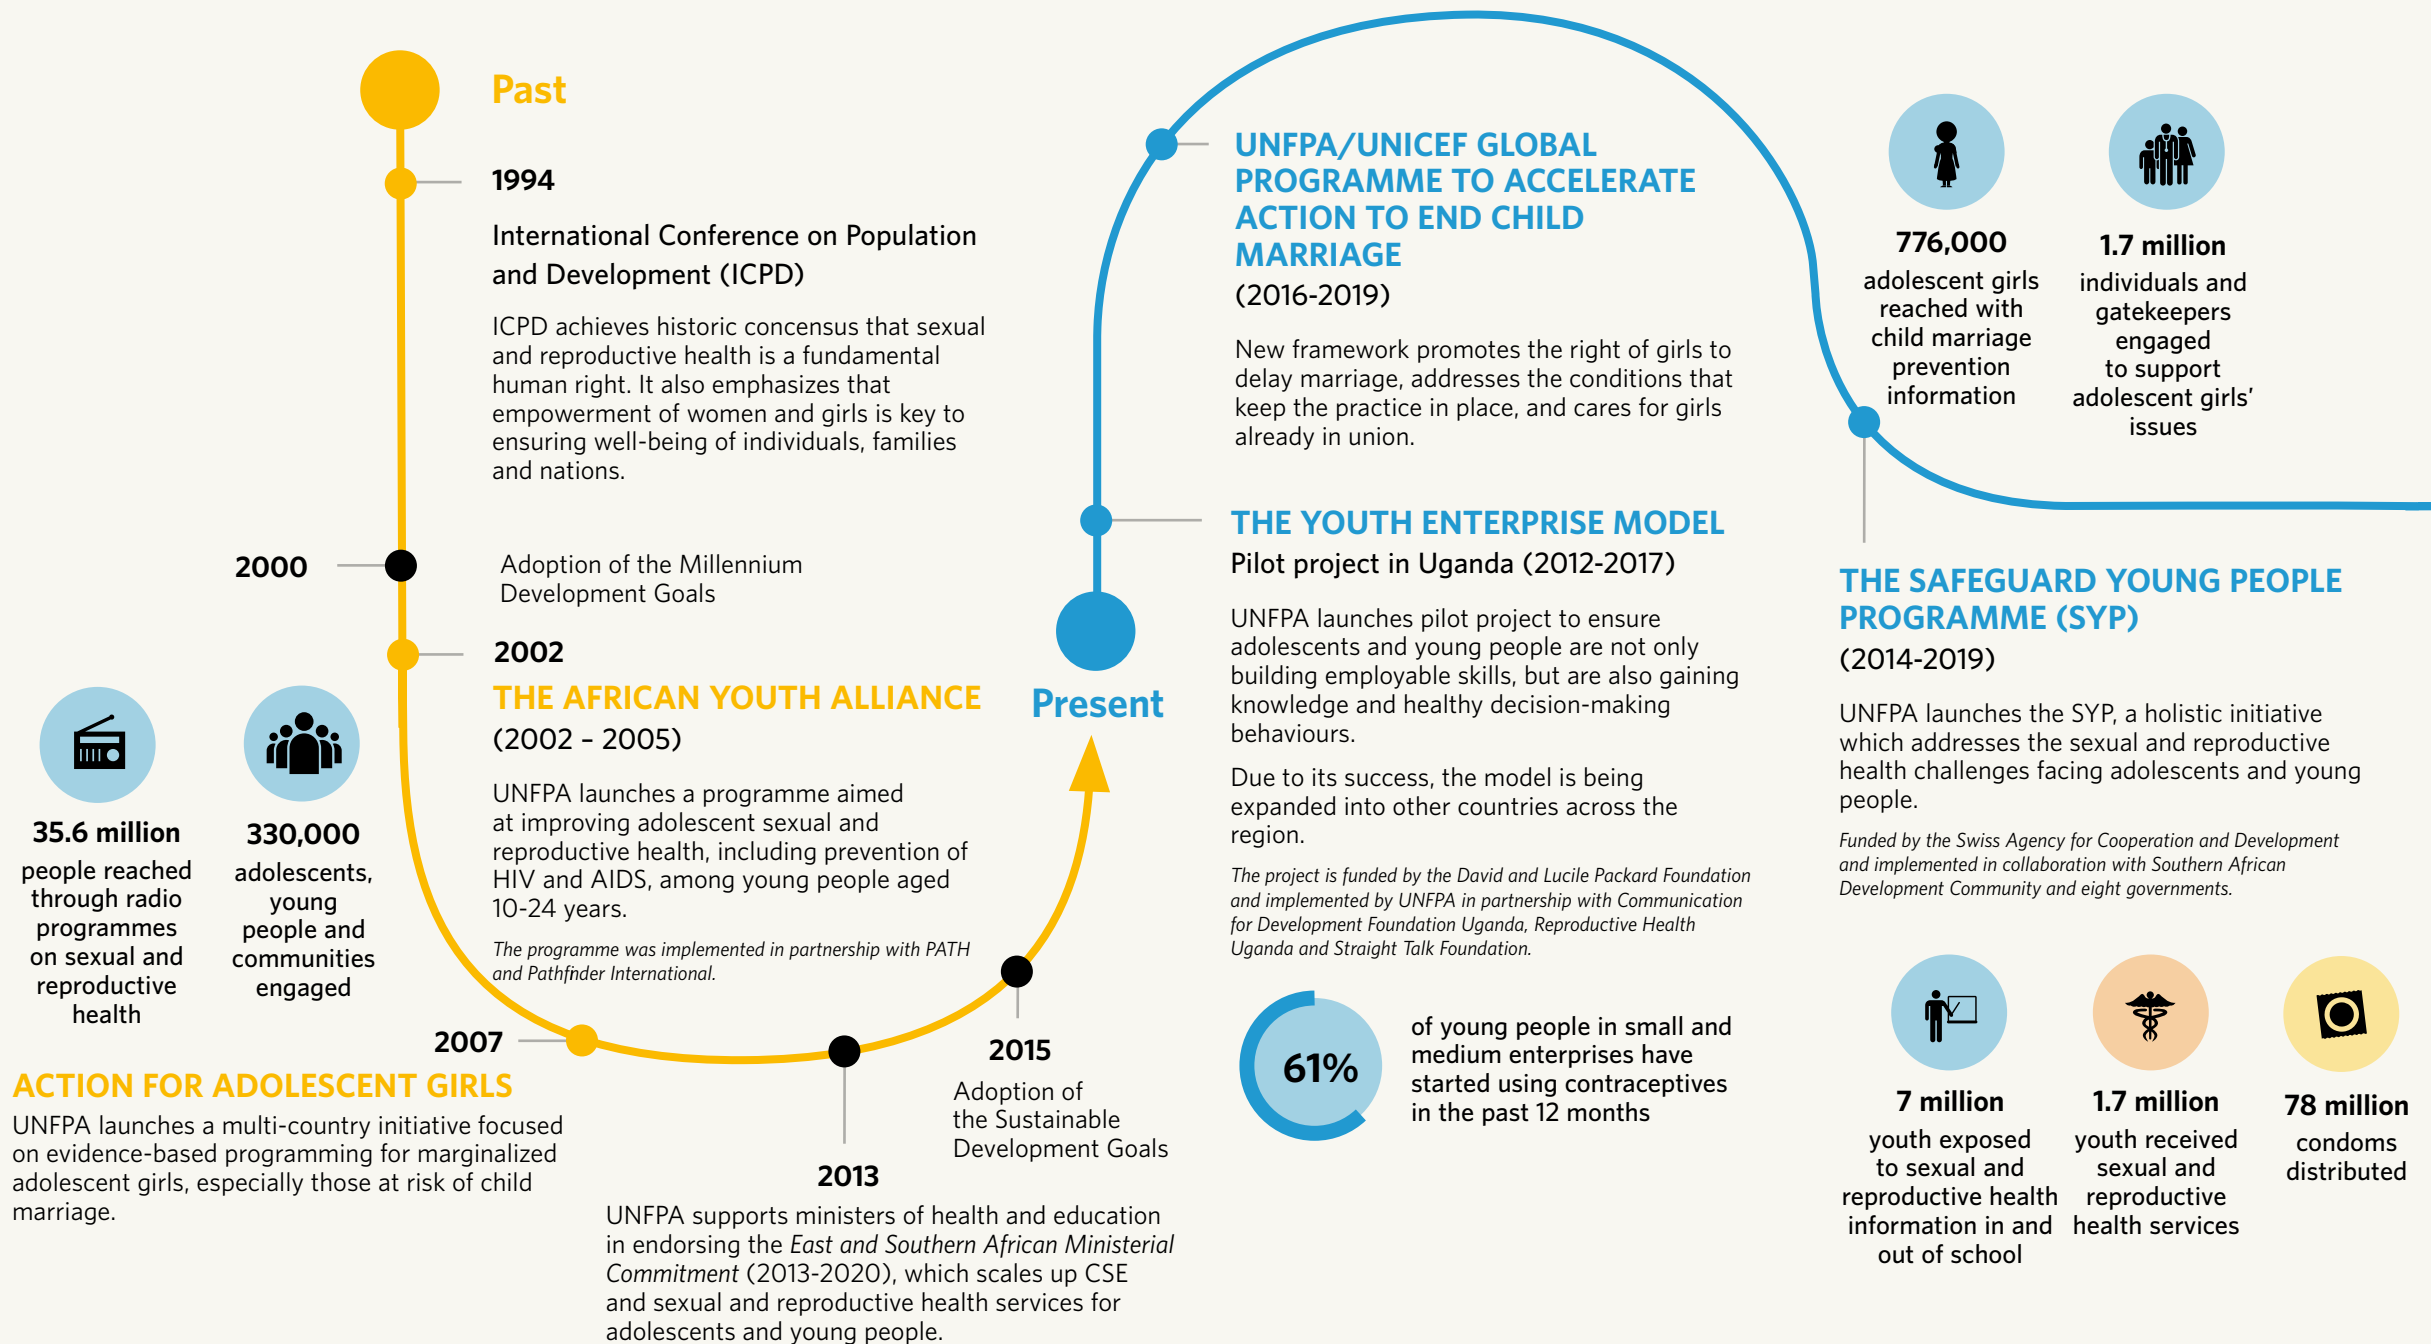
Past

1994

International Conference on Population and Development (ICPD)

ICPD achieves historic concensus that sexual and reproductive health is a fundamental human right. It also emphasizes that empowerment of women and girls is key to ensuring well-being of individuals, families and nations.

2000

Adoption of the Millennium Development Goals

2002

THE AFRICAN YOUTH ALLIANCE

(2002 - 2005)

UNFPA launches a programme aimed at improving adolescent sexual and reproductive health, including prevention of HIV and AIDS, among young people aged 10-24 years.

The programme was implemented in partnership with PATH and Pathfnder International.

35.6 million
people reached through radio programmes on sexual and reproductive health

330,000
adolescents, young people and communities engaged

2007

ACTION FOR ADOLESCENT GIRLS

UNFPA launches a multi-country initiative focused on evidence-based programming for marginalized adolescent girls, especially those at risk of child marriage.

2013

UNFPA supports ministers of health and education in endorsing the East and Southern African Ministerial Commitment (2013-2020), which scales up CSE and sexual and reproductive health services for adolescents and young people.

2015

Adoption of the Sustainable Development Goals

Present

UNFPA/UNICEF GLOBAL PROGRAMME TO ACCELERATE ACTION TO END CHILD MARRIAGE

(2016-2019)

New framework promotes the right of girls to delay marriage, addresses the conditions that keep the practice in place, and cares for girls already in union.

776,000
adolescent girls reached with child marriage prevention information

1.7 million
individuals and gatekeepers engaged to support adolescent girls' issues

THE YOUTH ENTERPRISE MODEL

Pilot project in Uganda (2012-2017)

UNFPA launches pilot project to ensure adolescents and young people are not only building employable skills, but are also gaining knowledge and healthy decision-making behaviours.

Due to its success, the model is being expanded into other countries across the region.

The project is funded by the David and Lucile Packard Foundation and implemented by UNFPA in partnership with Communication for Development Foundation Uganda, Reproductive Health Uganda and Straight Talk Foundation.

61%
of young people in small and medium enterprises have started using contraceptives in the past 12 months

THE SAFEGUARD YOUNG PEOPLE PROGRAMME (SYP)

(2014-2019)

UNFPA launches the SYP, a holistic initiative which addresses the sexual and reproductive health challenges facing adolescents and young people.

Funded by the Swiss Agency for Cooperation and Development and implemented in collaboration with Southern African Development Community and eight governments.

7 million
youth exposed to sexual and reproductive health information in and out of school

1.7 million
youth received sexual and reproductive health services

78 million
condoms distributed